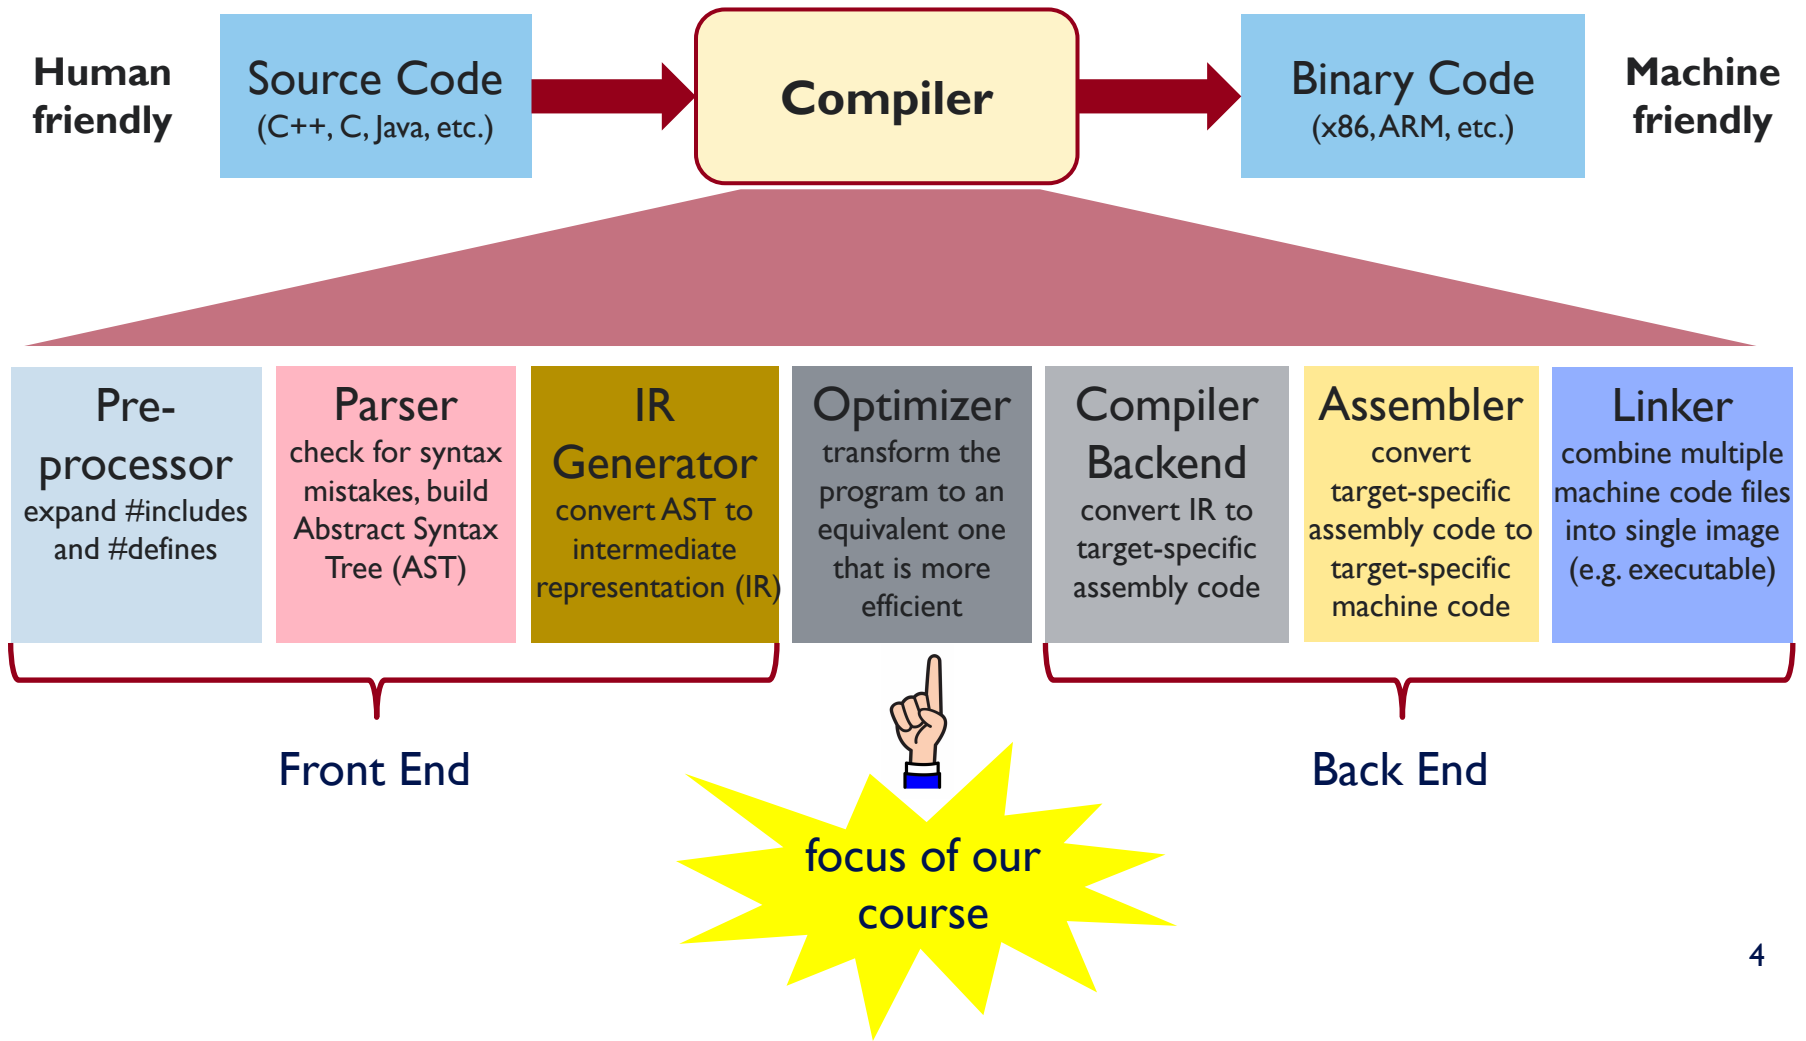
Human friendly

Source Code
(C++, C, Java, etc.)

Compiler

Binary Code
(x86, ARM, etc.)

Machine friendly

Pre-processor
expand #includes and #defines

Parser
check for syntax mistakes, build Abstract Syntax Tree (AST)

IR Generator
convert AST to intermediate representation (IR)

Optimizer
transform the program to an equivalent one that is more efficient

Compiler Backend
convert IR to target-specific assembly code

Assembler
convert target-specific assembly code to target-specific machine code

Linker
combine multiple machine code files into single image (e.g. executable)

Front End

Back End

focus of our course

4